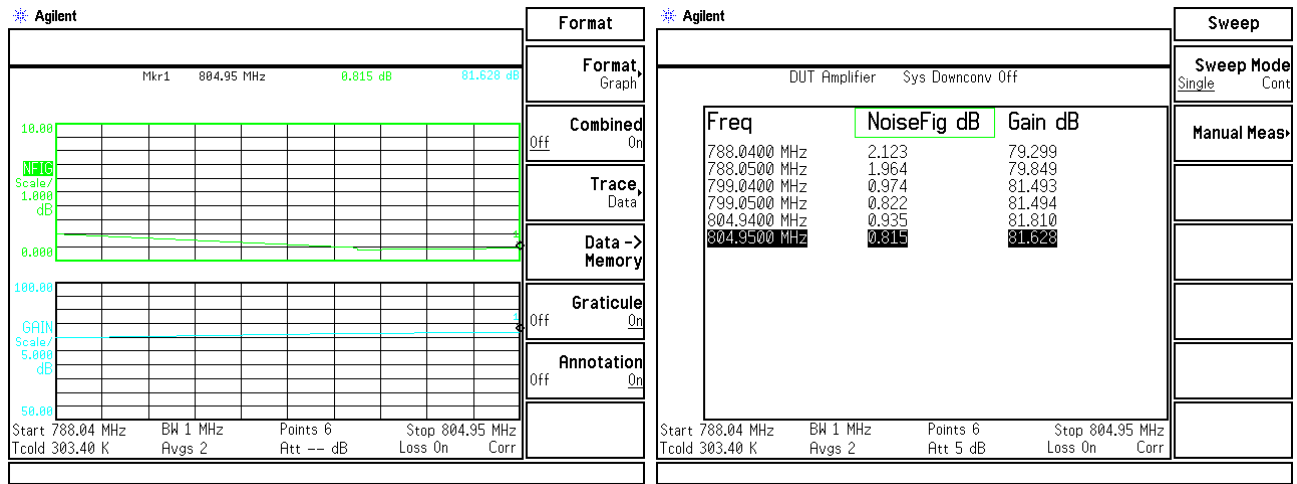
Agilent

Mkr1 804.95 MHz 0.815 dB 81.628 dB

10.00

NFIG Scale/ 1.000 dB

0.000

100.00

GAIN Scale/ 5.000 dB

50.00

Start 788.04 MHz BW 1 MHz Points 6 Stop 804.95 MHz
Tcold 303.40 K Avgs 2 Att -- dB Loss On Corr

Format

Format Graph

Combined Off On

Trace Data

Data -> Memory

Graticule Off On

Annotation Off On

Agilent

DUT Amplifier Sys Downconv Off

| Freq | NoiseFig dB | Gain dB |
|---|---|---|
| 788.0400 MHz | 2.123 | 79.299 |
| 788.0500 MHz | 1.964 | 79.849 |
| 799.0400 MHz | 0.974 | 81.493 |
| 799.0500 MHz | 0.822 | 81.494 |
| 804.9400 MHz | 0.935 | 81.810 |
| 804.9500 MHz | 0.815 | 81.628 |

Start 788.04 MHz BW 1 MHz Points 6 Stop 804.95 MHz
Tcold 303.40 K Avgs 2 Att 5 dB Loss On Corr

Sweep

Sweep Mode Single Cont

Manual Meas